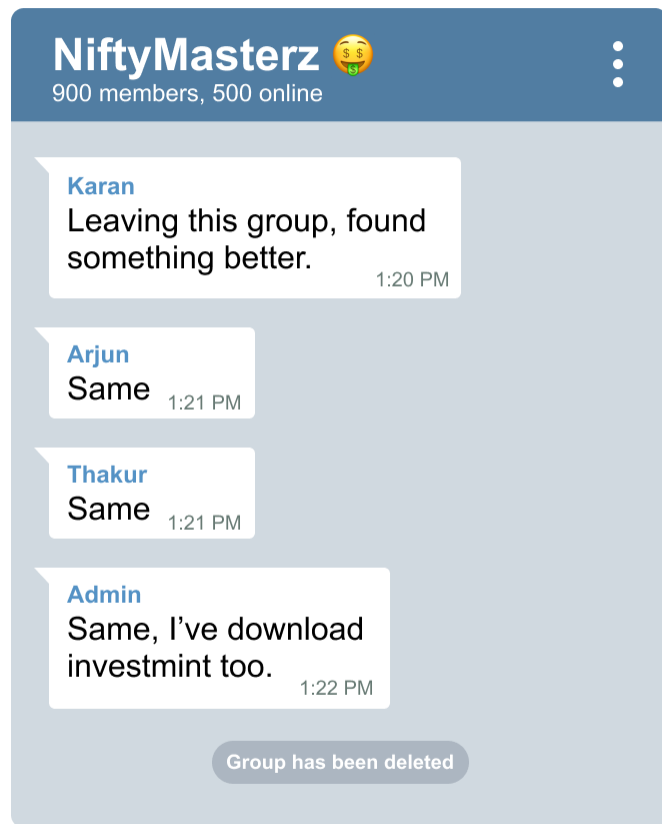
NiftyMasterz 🤑
900 members, 500 online

Karan
Leaving this group, found something better.
1:20 PM

Arjun
Same
1:21 PM

Thakur
Same
1:21 PM

Admin
Same, I've download investmint too.
1:22 PM

Group has been deleted